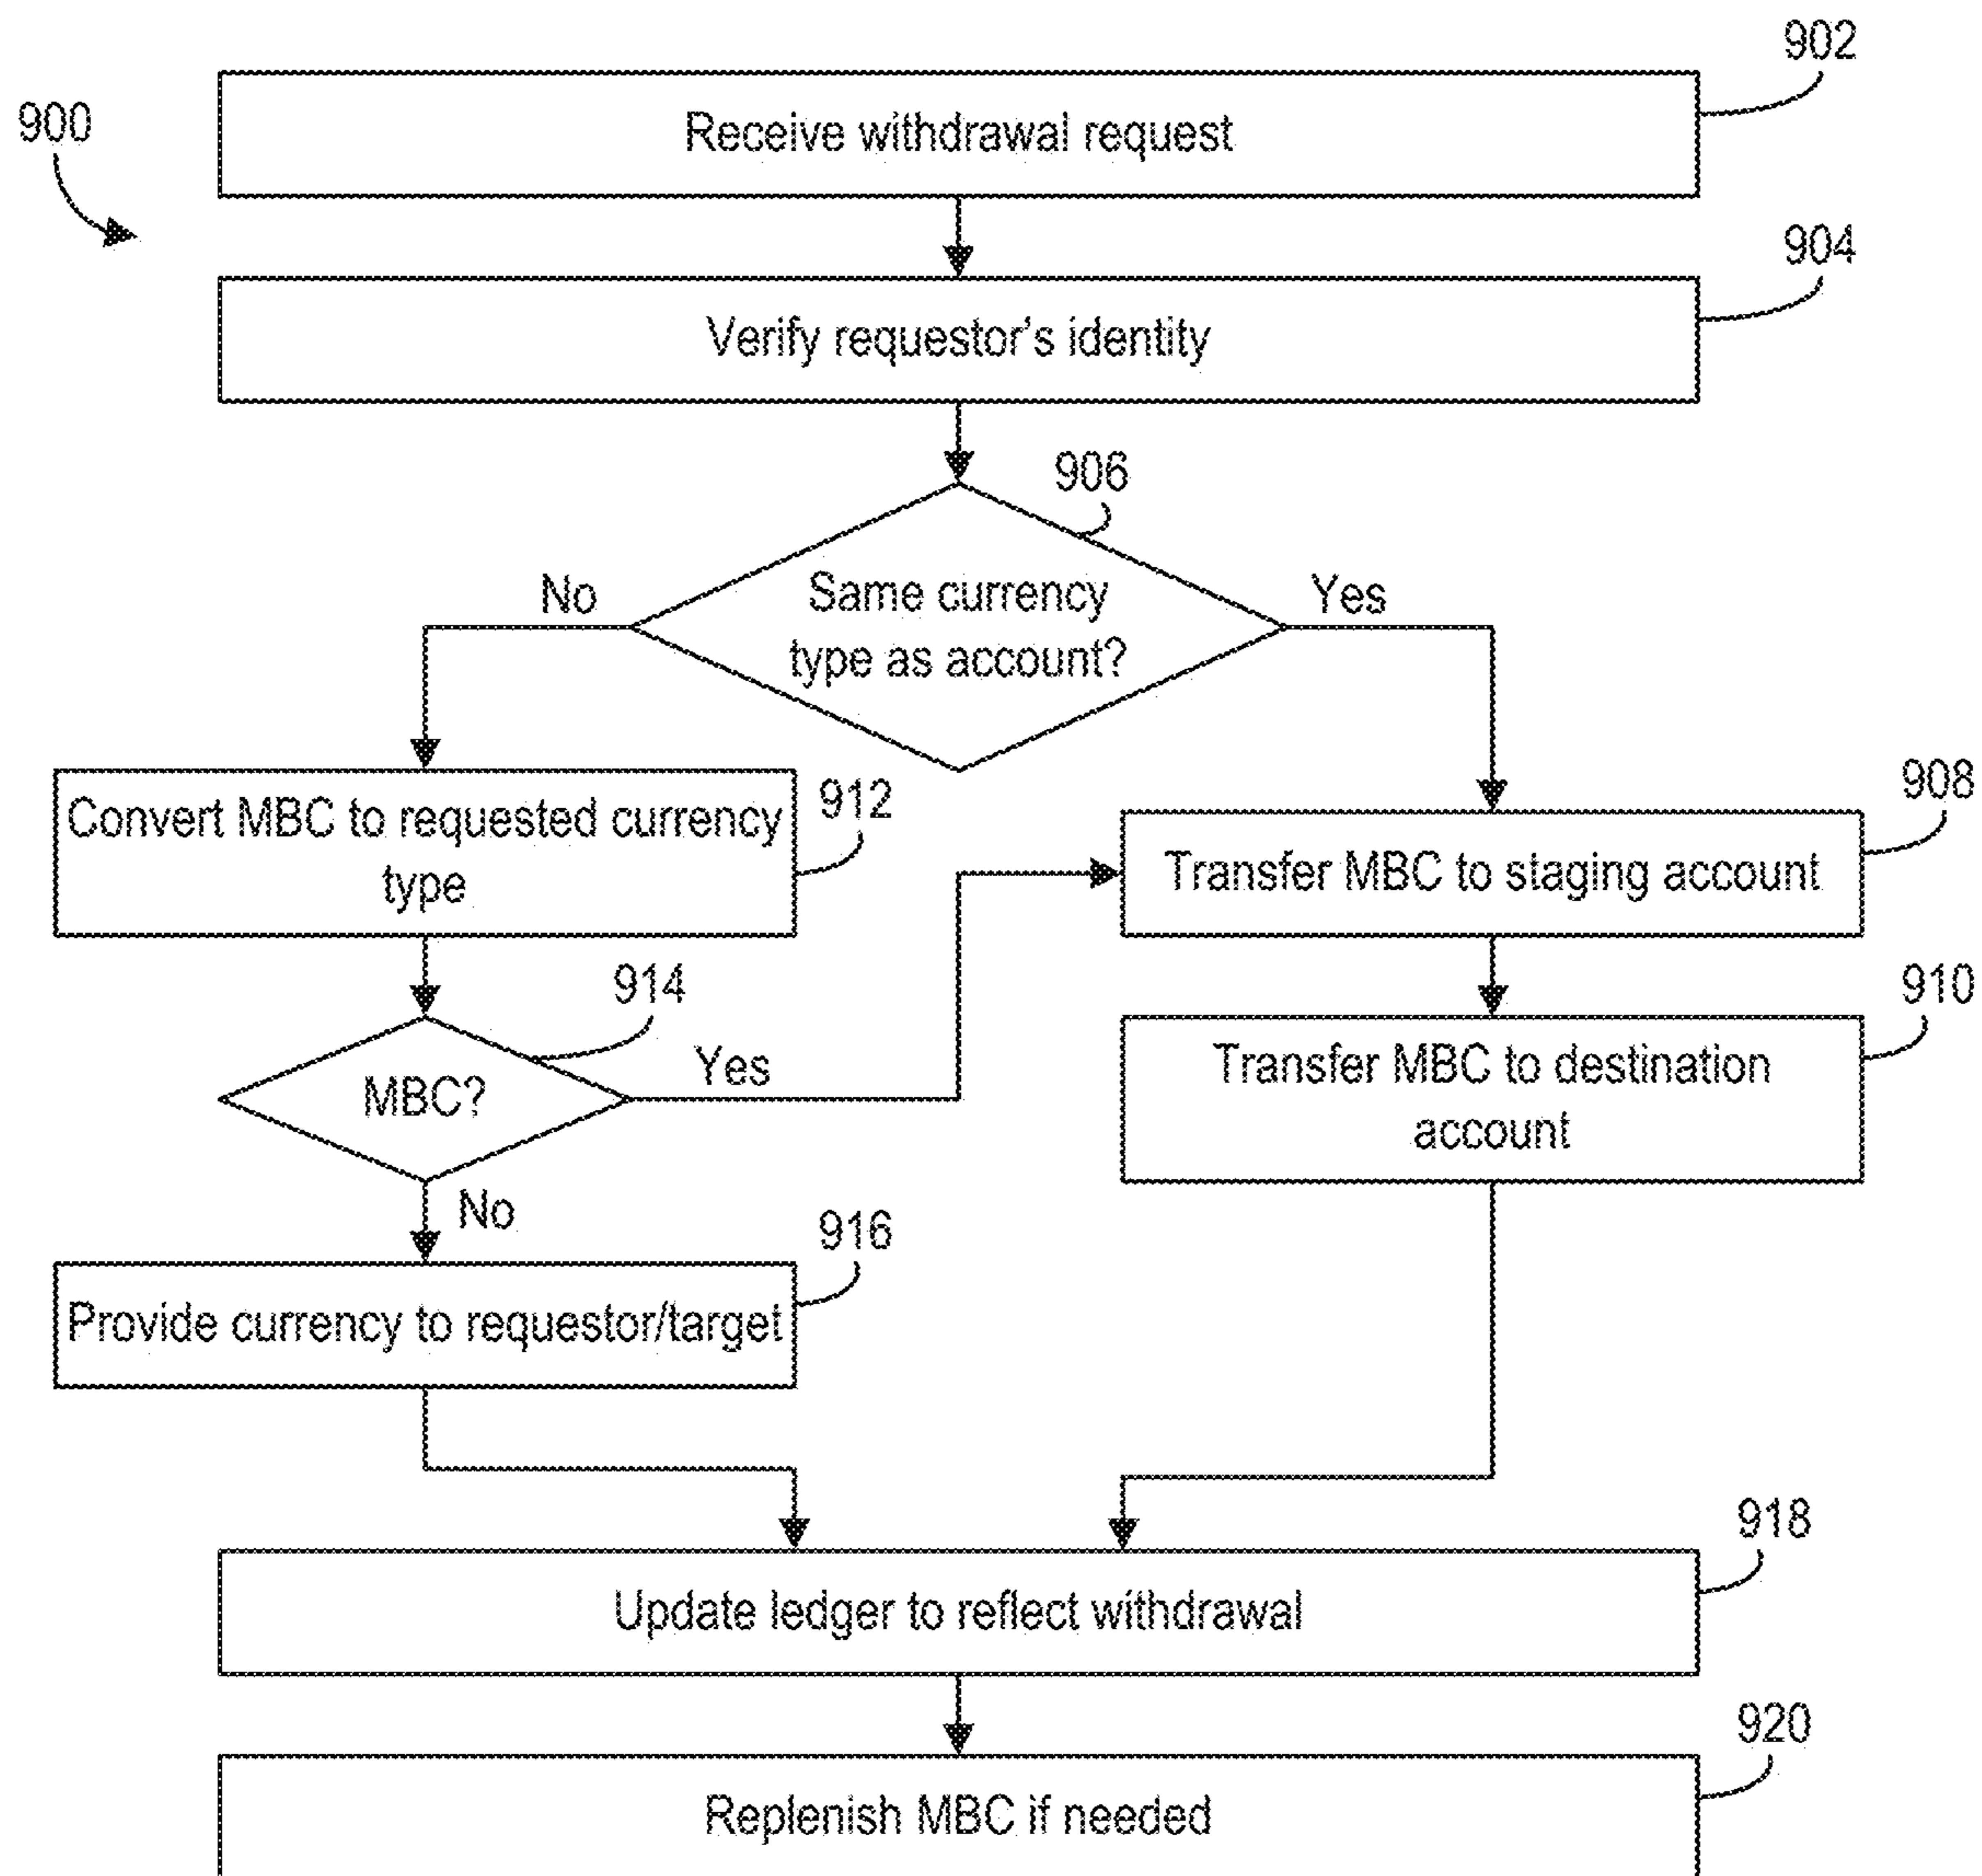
900

902

Receive withdrawal request

904

Verify requestor's identity

906

No

Same currency type as account?

Yes

Convert MBC to requested currency type

912

908

Transfer MBC to staging account

914

910

MBC?

Yes

Transfer MBC to destination account

No

916

Provide currency to requestor/target

918

Update ledger to reflect withdrawal

920

Replenish MBC if needed